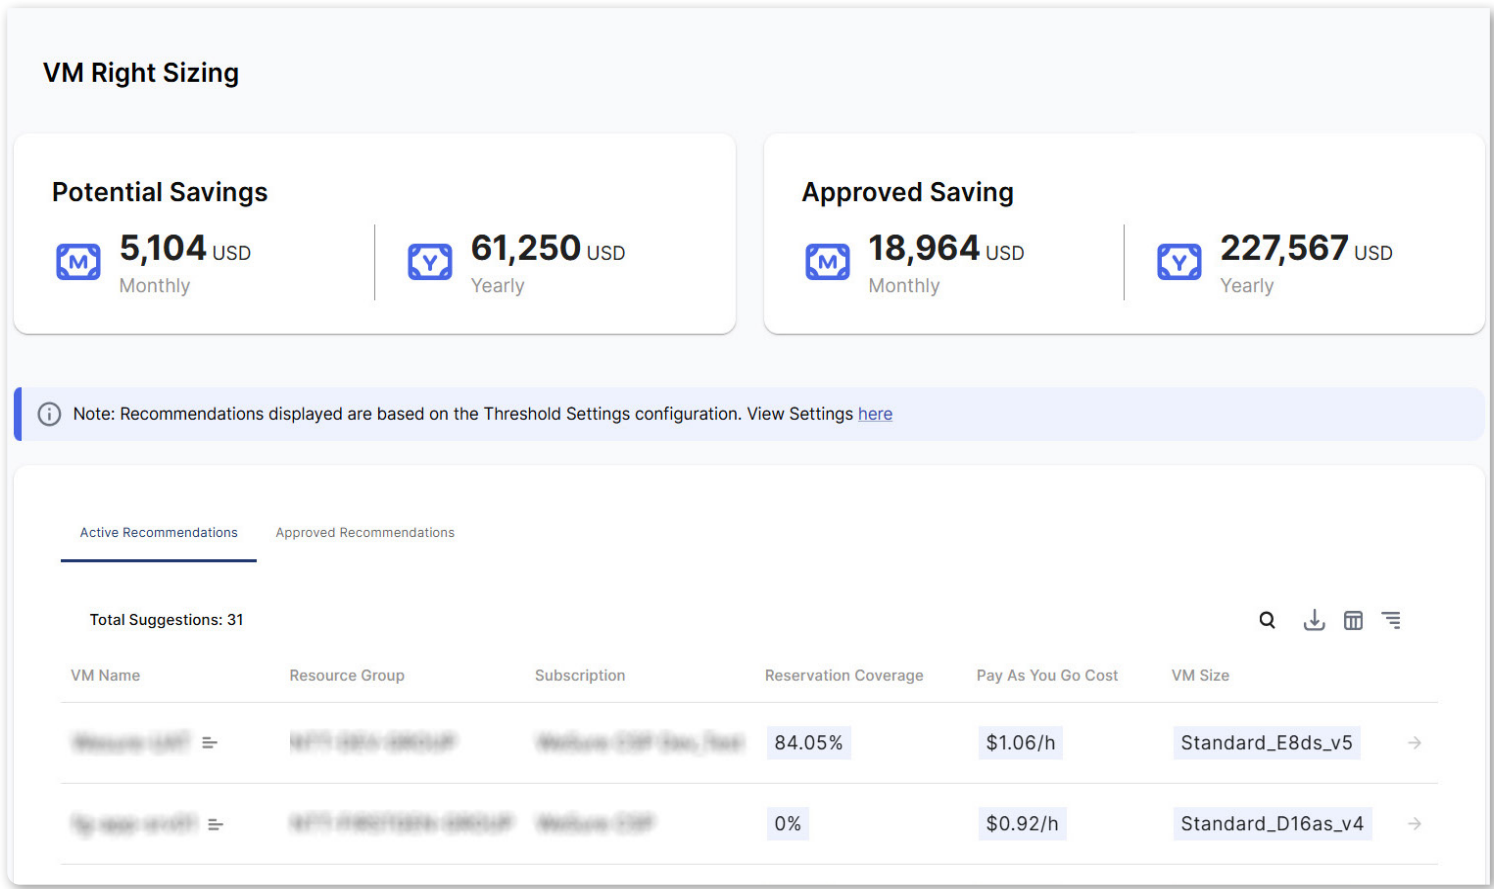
VM Right Sizing

Potential Savings

M 5,104 USD
Monthly

Y 61,250 USD
Yearly

Approved Saving

M 18,964 USD
Monthly

Y 227,567 USD
Yearly

Note: Recommendations displayed are based on the Threshold Settings configuration. View Settings here

Active Recommendations

Approved Recommendations

Total Suggestions: 31

| VM Name | Resource Group | Subscription | Reservation Coverage | Pay As You Go Cost | VM Size |
|---|---|---|---|---|---|
| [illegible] | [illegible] | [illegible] | 84.05% | $1.06/h | Standard_E8ds_v5 |
| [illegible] | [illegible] | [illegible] | 0% | $0.92/h | Standard_D16as_v4 |